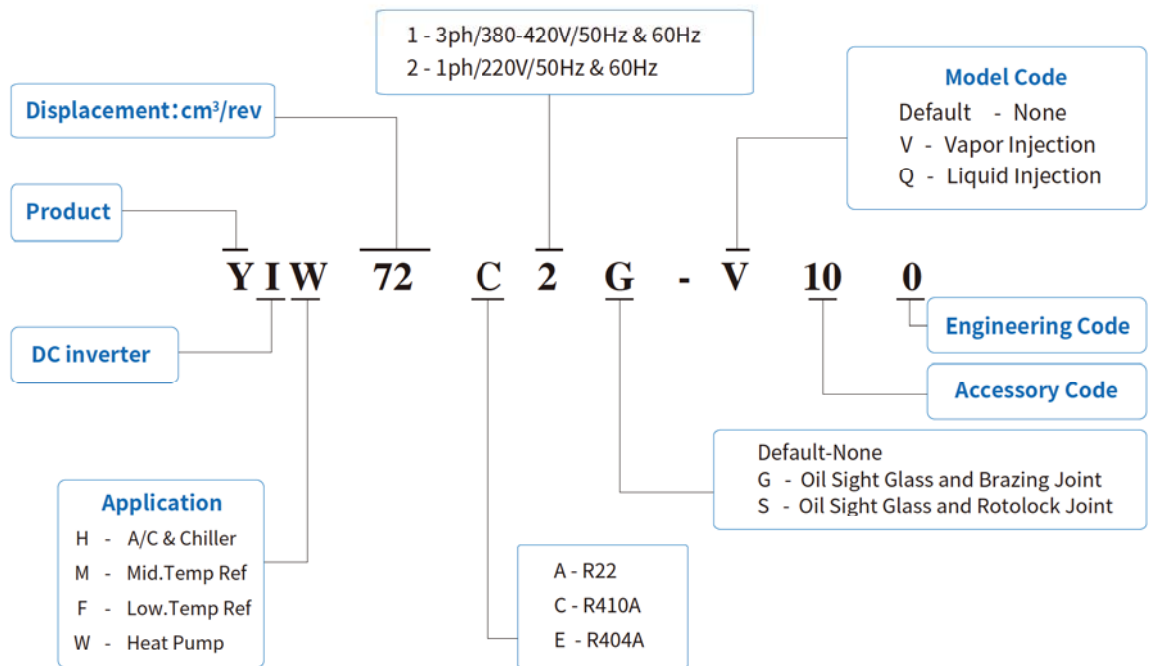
1 - 3ph/380-420V/50Hz & 60Hz
2 - 1ph/220V/50Hz & 60Hz

Displacement: $cm^3$/rev

Model Code
Default - None
V - Vapor Injection
Q - Liquid Injection

Product

Y I W 72 C 2 G - V 10 0

DC inverter

Engineering Code

Accessory Code

Default-None
G - Oil Sight Glass and Brazing Joint
S - Oil Sight Glass and Rotolock Joint

Application
H - A/C & Chiller
M - Mid.Temp Ref
F - Low.Temp Ref
W - Heat Pump

A - R22
C - R410A
E - R404A